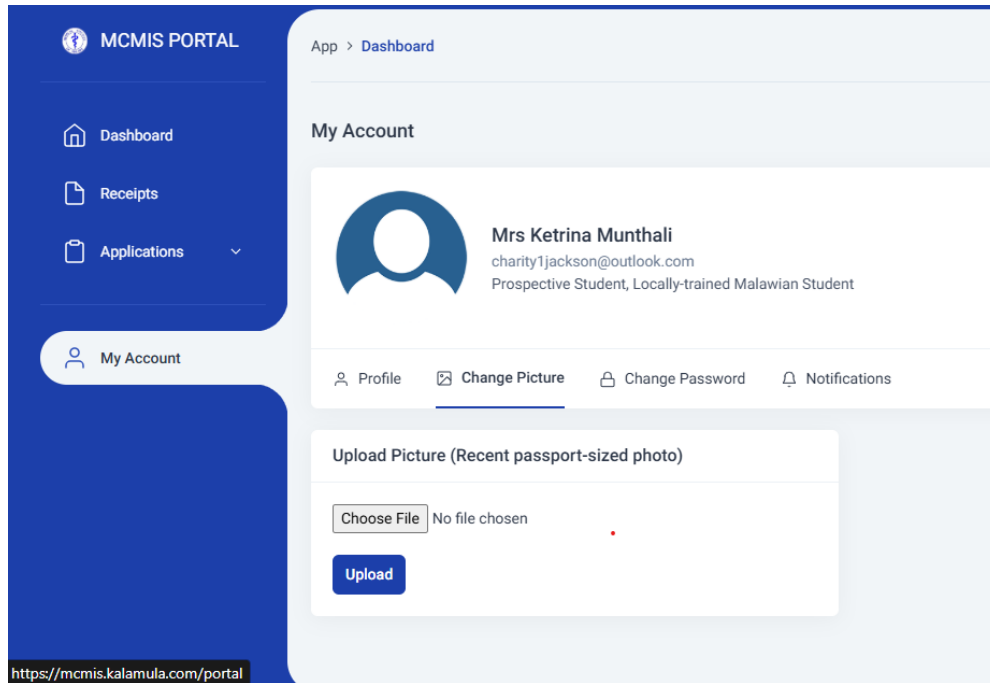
MCMIS PORTAL

Dashboard

Receipts

Applications

My Account

App > Dashboard

My Account

Mrs Ketrina Munthali
charity1jackson@outlook.com
Prospective Student, Locally-trained Malawian Student

Profile
Change Picture
Change Password
Notifications

Upload Picture (Recent passport-sized photo)

Choose File No file chosen

Upload

https://mcmis.kalamula.com/portal